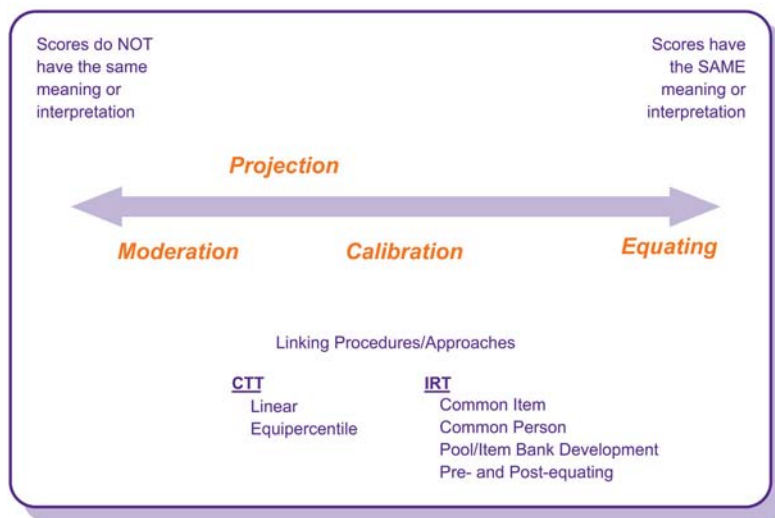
Scores do NOT have the same meaning or interpretation

Scores have the SAME meaning or interpretation

Projection

Moderation

Calibration

Equating

Linking Procedures/Approaches

CTT
Linear
Equipercentile

IRT
Common Item
Common Person
Pool/Item Bank Development
Pre- and Post-equating